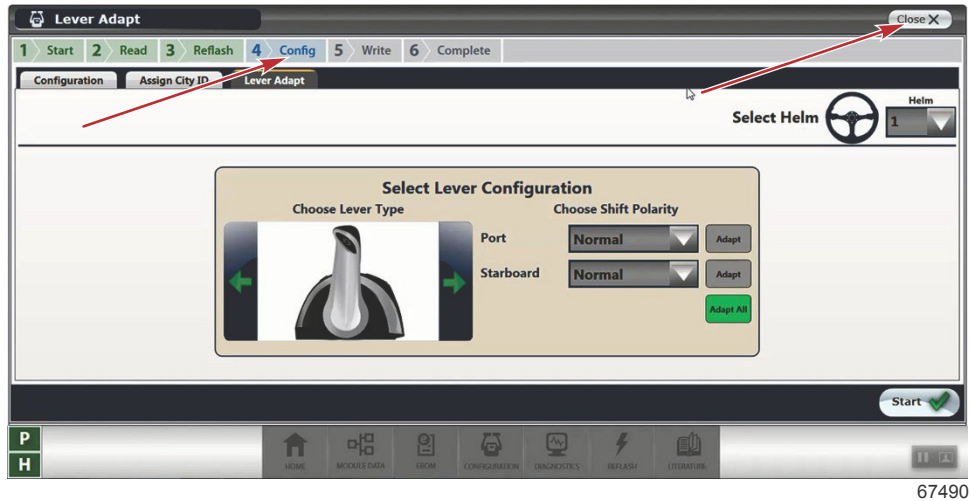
Lever Adapt

Close

1 Start 2 Read 3 Reflash 4 Config 5 Write 6 Complete

Configuration Assign City ID Lever Adapt

Select Helm

Helm

1

Select Lever Configuration

Choose Lever Type

Choose Shift Polarity

Port

Normal

Adapt

Starboard

Normal

Adapt

Adapt All

Start

P

H

HOME MODULE DATA EEOM CONFIGURATION DIAGNOSTICS REFLASH LITERATURE

67490